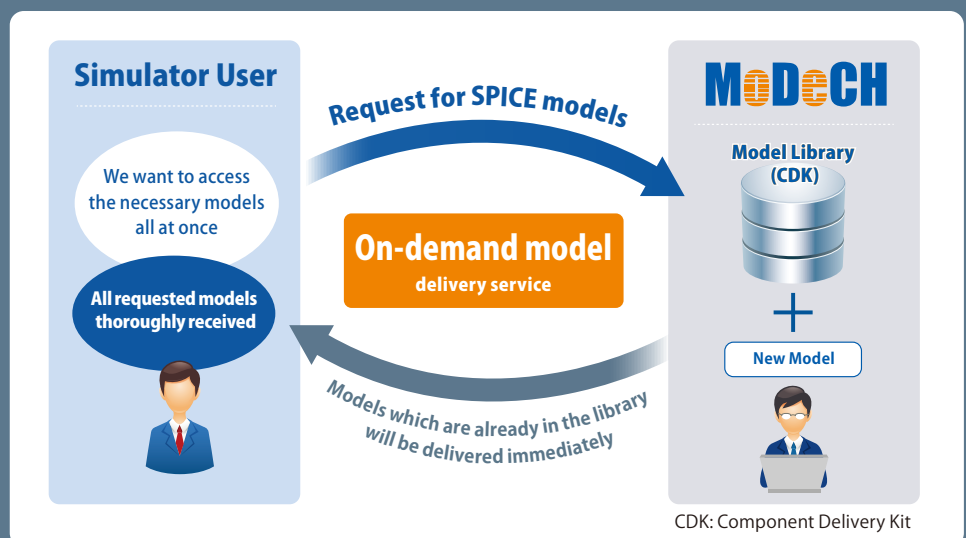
Simulator User

We want to access the necessary models all at once

All requested models thoroughly received

Request for SPICE models

On-demand model
delivery service

Models which are already in the library will be delivered immediately

MoDeCH

Model Library (CDK)

+

New Model

CDK: Component Delivery Kit